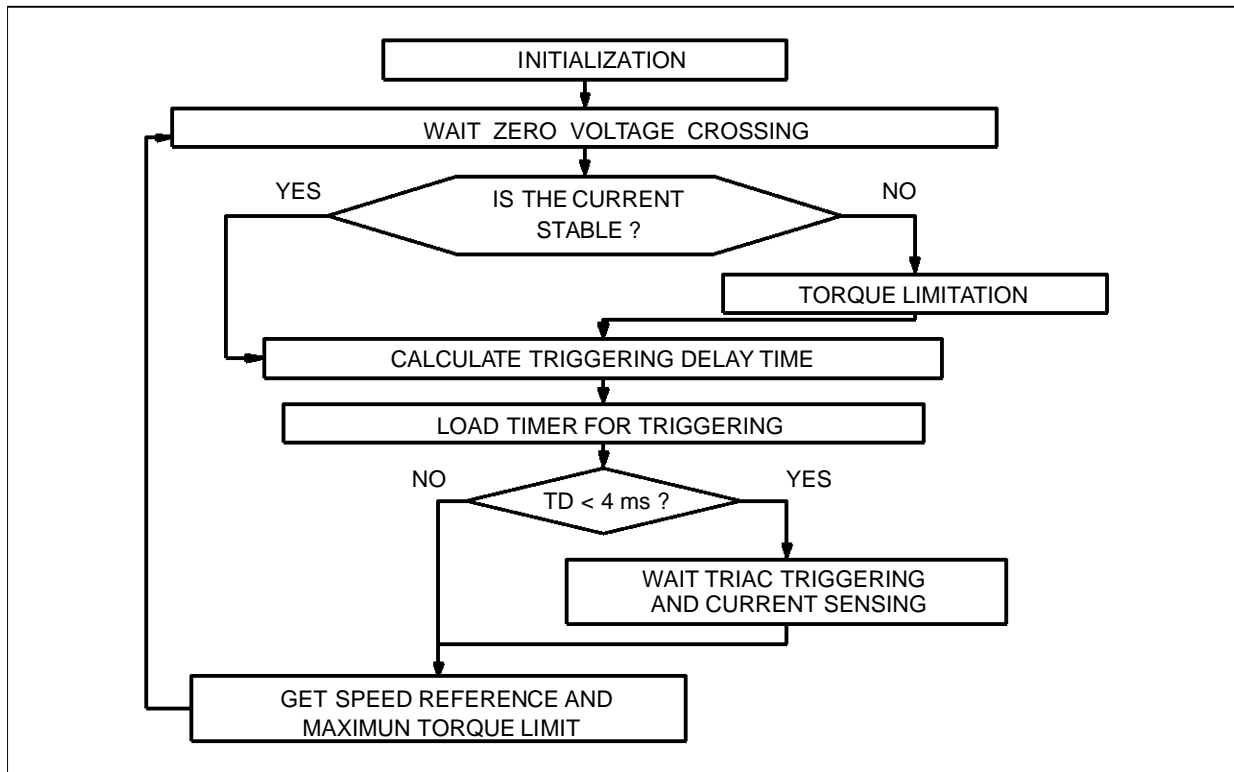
INITIALIZATION

WAIT ZERO VOLTAGE CROSSING

YES

IS THE CURRENT STABLE ?

NO

TORQUE LIMITATION

CALCULATE TRIGGERING DELAY TIME

LOAD TIMER FOR TRIGGERING

NO

TD < 4 ms ?

YES

WAIT TRIAC TRIGGERING AND CURRENT SENSING

GET SPEED REFERENCE AND MAXIMUN TORQUE LIMIT